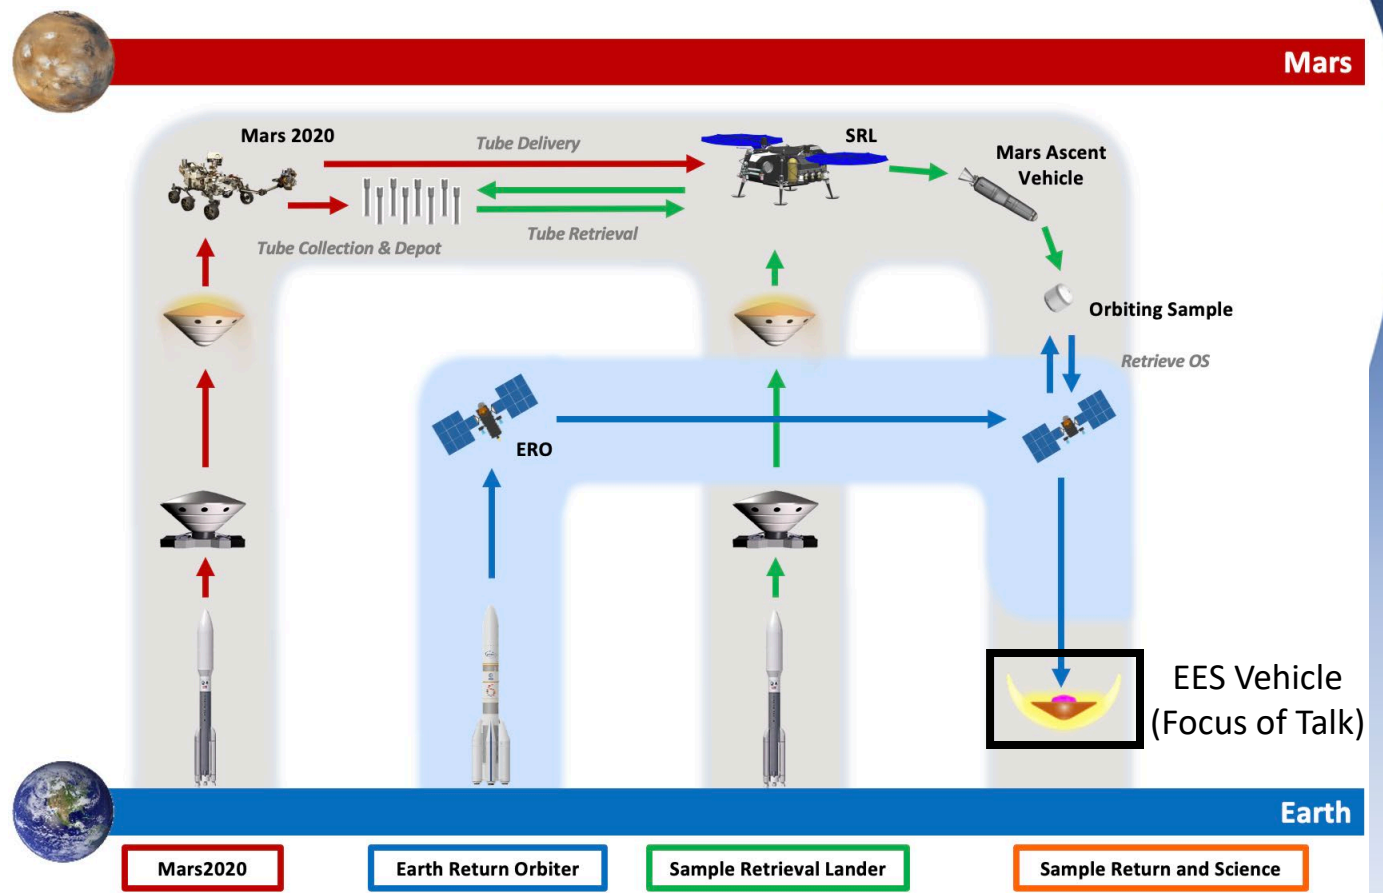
Mars

Mars 2020

Tube Delivery

SRL

Mars Ascent Vehicle

Tube Collection & Depot

Tube Retrieval

Orbiting Sample

Retrieve OS

ERO

EES Vehicle (Focus of Talk)

Earth

Mars2020

Earth Return Orbiter

Sample Retrieval Lander

Sample Return and Science